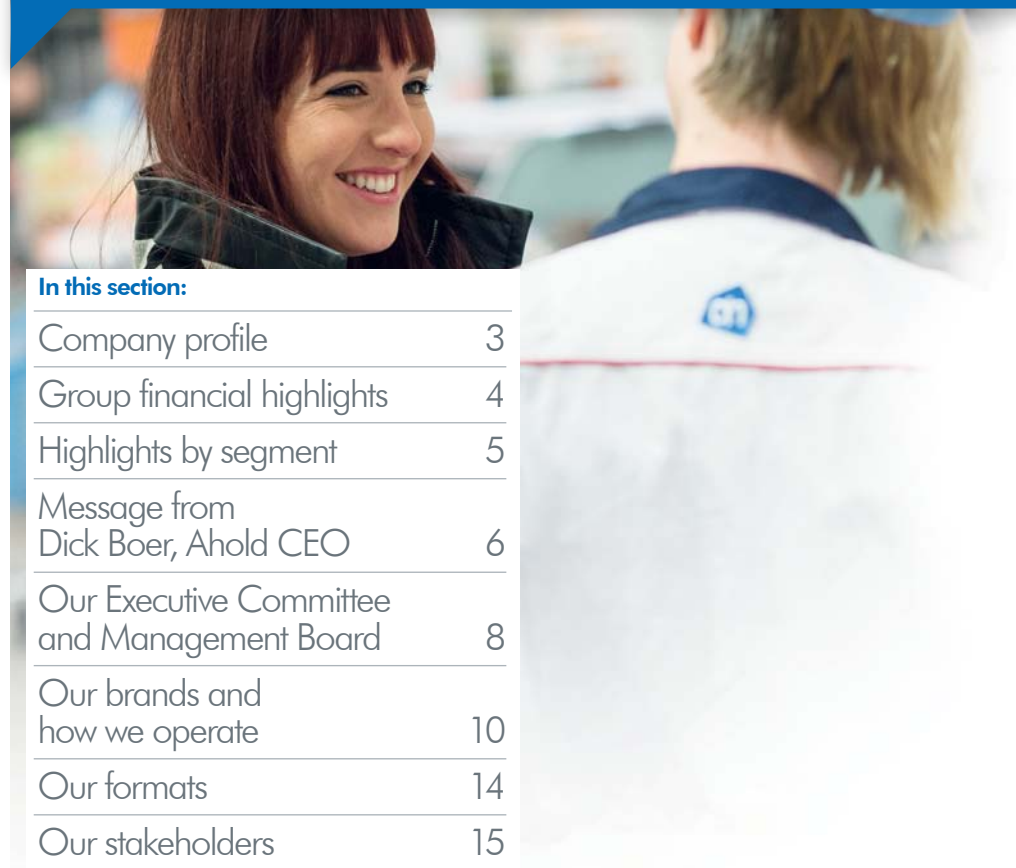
In this section:

| | |
|---|---|
| Company profile | 3 |
| Group financial highlights | 4 |
| Highlights by segment | 5 |
| Message from Dick Boer, Ahold CEO | 6 |
| Our Executive Committee and Management Board | 8 |
| Our brands and how we operate | 10 |
| Our formats | 14 |
| Our stakeholders | 15 |